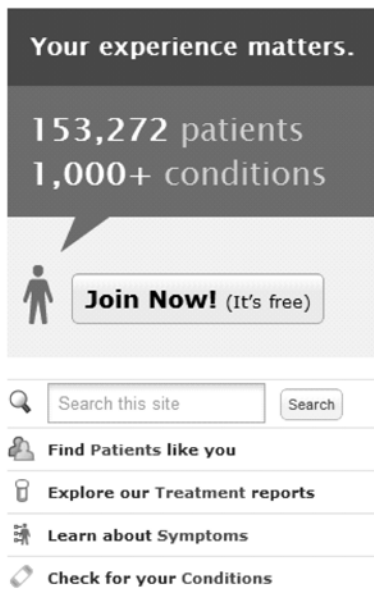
Your experience matters.

153,272 patients
1,000+ conditions

Join Now! (It's free)

Search this site

Search

Find Patients like you

Explore our Treatment reports

Learn about Symptoms

Check for your Conditions